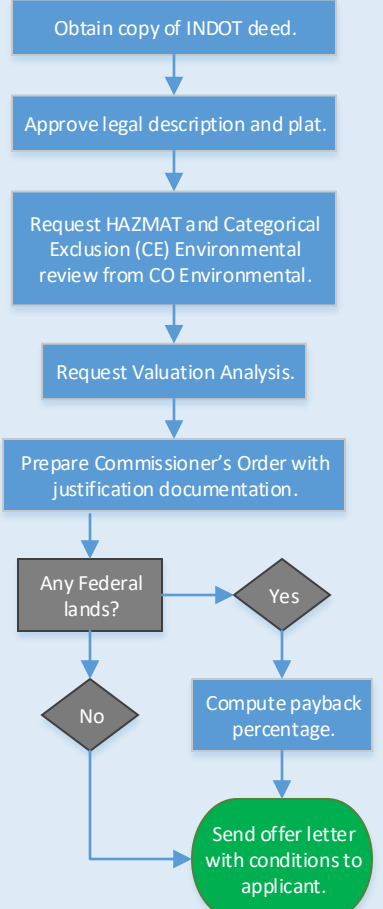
Obtain copy of INDOT deed.

Approve legal description and plat.

Request HAZMAT and Categorical Exclusion (CE) Environmental review from CO Environmental.

Request Valuation Analysis.

Prepare Commissioner's Order with justification documentation.

Any Federal lands?

Yes

No

Compute payback percentage.

Send offer letter with conditions to applicant.